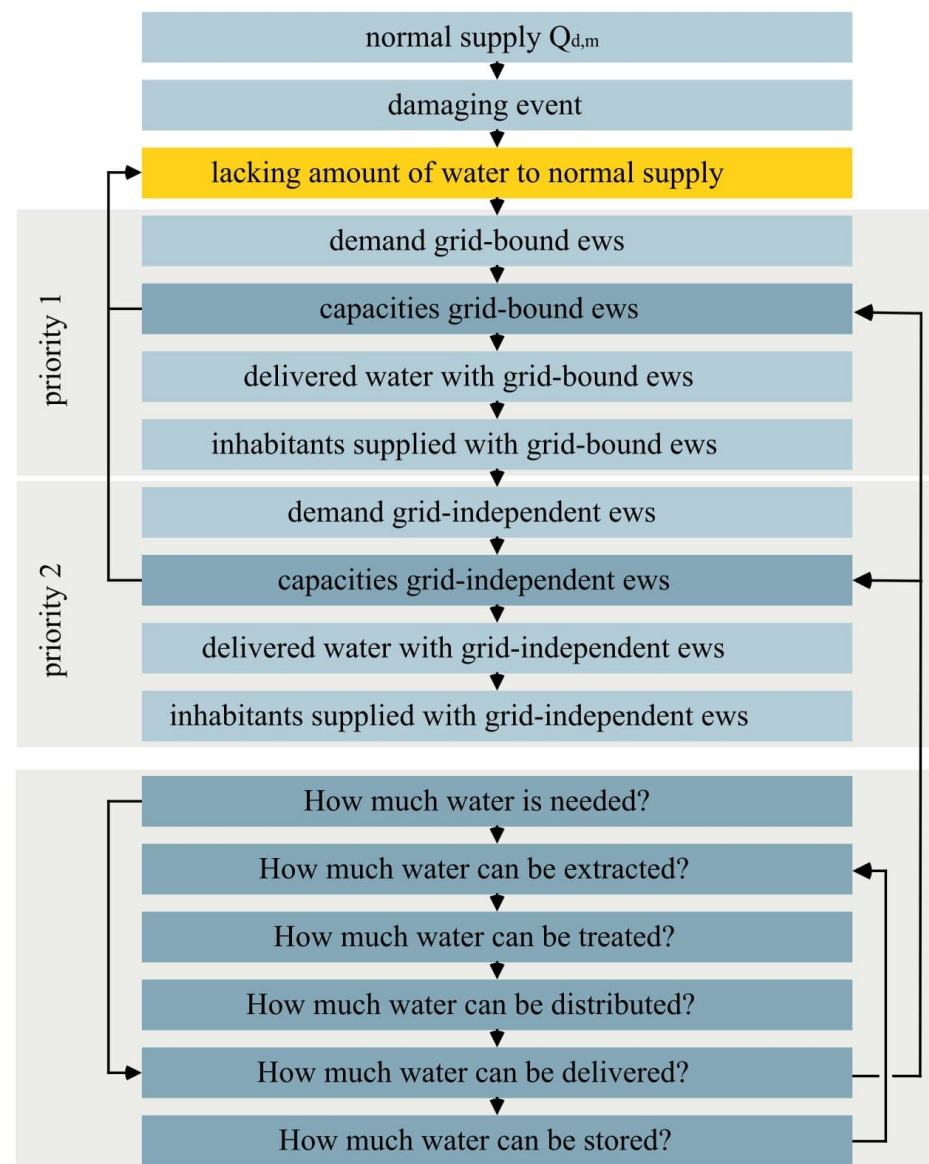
normal supply $Q_{d,m}$

damaging event

lacking amount of water to normal supply

priority 1

demand grid-bound ews

capacities grid-bound ews

delivered water with grid-bound ews

inhabitants supplied with grid-bound ews

priority 2

demand grid-independent ews

capacities grid-independent ews

delivered water with grid-independent ews

inhabitants supplied with grid-independent ews

How much water is needed?

How much water can be extracted?

How much water can be treated?

How much water can be distributed?

How much water can be delivered?

How much water can be stored?